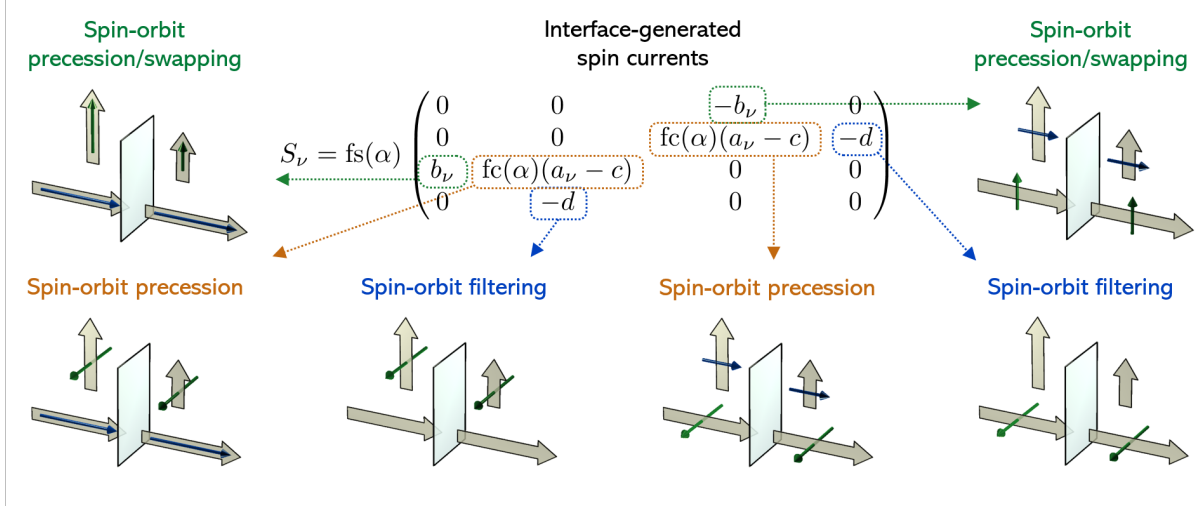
Spin-orbit precession/swapping

Interface-generated spin currents

Spin-orbit precession/swapping

$S_\nu = \mathrm{fs}(\alpha) \begin{pmatrix} 0 & 0 & -b_\nu & 0 \\ 0 & 0 & \mathrm{fc}(\alpha)(a_\nu - c) & -d \\ b_\nu & \mathrm{fc}(\alpha)(a_\nu - c) & 0 & 0 \\ 0 & -d & 0 & 0 \end{pmatrix}$

Spin-orbit precession

Spin-orbit filtering

Spin-orbit precession

Spin-orbit filtering